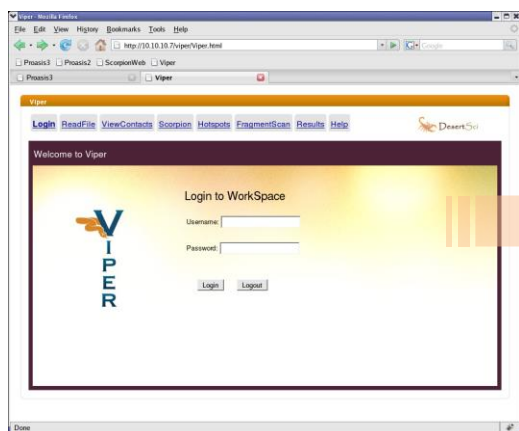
Viper - Mozilla Firefox

File Edit View History Bookmarks Tools Help

http://10.10.10.7/viper/Viper.html

Google

Proasis3 Proasis2 ScorpionWeb Viper

Proasis3

Viper

Viper

Login ReadFile ViewContacts Scorpion Hotspots FragmentScan Results Help

DesertSci

Welcome to Viper

Login to WorkSpace

Username:

Password:

Login Logout

V
I
P
E
R

Done